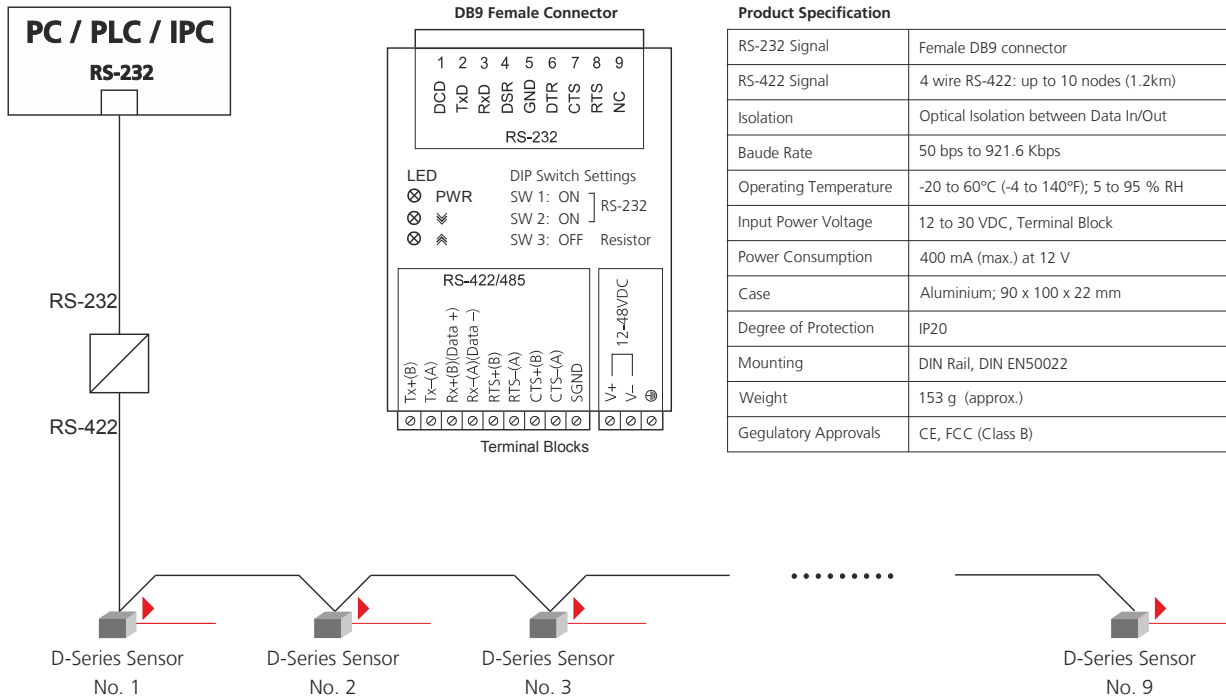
PC / PLC / IPC

RS-232

RS-232

RS-422

DB9 Female Connector

1 2 3 4 5 6 7 8 9

DCD TxD RxD DSR GND DTR CTS RTS NC

RS-232

LED

⊗ PWR

⊗ ⩔

⊗ ⩓

DIP Switch Settings

SW 1: ON

SW 2: ON

RS-232

SW 3: OFF Resistor

RS-422/485

Tx+(B) Tx–(A) Rx+(B)(Data +) Rx–(A)(Data –) RTS+(B) RTS–(A) CTS+(B) CTS–(A) SGND

12-48VDC

V+ V– ⏚

Terminal Blocks

Product Specification

| | |
|---|---|
| RS-232 Signal | Female DB9 connector |
| RS-422 Signal | 4 wire RS-422: up to 10 nodes (1.2km) |
| Isolation | Optical Isolation between Data In/Out |
| Baude Rate | 50 bps to 921.6 Kbps |
| Operating Temperature | -20 to 60°C (-4 to 140°F); 5 to 95 % RH |
| Input Power Voltage | 12 to 30 VDC, Terminal Block |
| Power Consumption | 400 mA (max.) at 12 V |
| Case | Aluminium; 90 x 100 x 22 mm |
| Degree of Protection | IP20 |
| Mounting | DIN Rail, DIN EN50022 |
| Weight | 153 g (approx.) |
| Gegulatory Approvals | CE, FCC (Class B) |

D-Series Sensor No. 1

D-Series Sensor No. 2

D-Series Sensor No. 3

D-Series Sensor No. 9